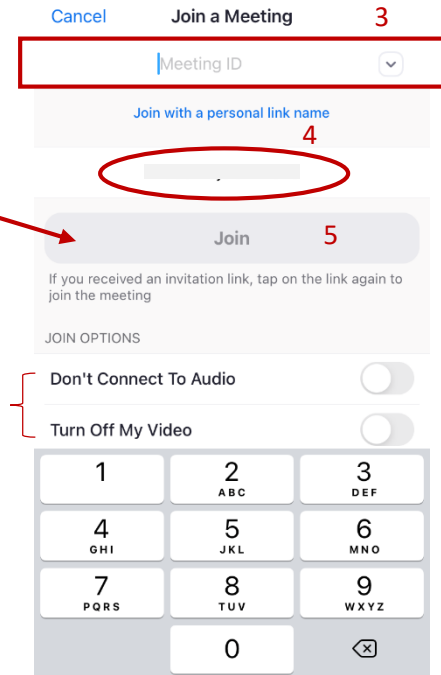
Cancel Join a Meeting 3

Meeting ID

Join with a personal link name

4

Join 5

If you received an invitation link, tap on the link again to join the meeting

JOIN OPTIONS

Don't Connect To Audio

Turn Off My Video

1
2 ABC
3 DEF
4 GHI
5 JKL
6 MNO
7 PQRS
8 TUV
9 WXYZ
0